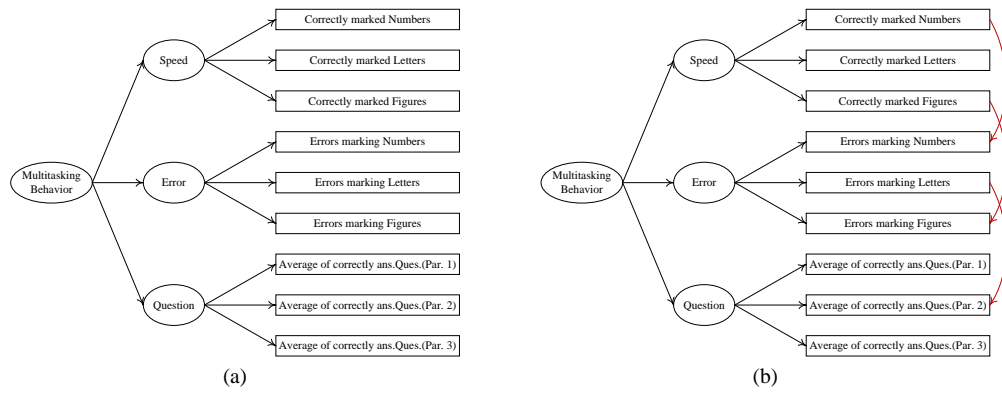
Multitasking Behavior

Speed

Correctly marked Numbers

Correctly marked Letters

Correctly marked Figures

Error

Errors marking Numbers

Errors marking Letters

Errors marking Figures

Question

Average of correctly ans.Ques.(Par. 1)

Average of correctly ans.Ques.(Par. 2)

Average of correctly ans.Ques.(Par. 3)

(a)

Multitasking Behavior

Speed

Correctly marked Numbers

Correctly marked Letters

Correctly marked Figures

Error

Errors marking Numbers

Errors marking Letters

Errors marking Figures

Question

Average of correctly ans.Ques.(Par. 1)

Average of correctly ans.Ques.(Par. 2)

Average of correctly ans.Ques.(Par. 3)

(b)